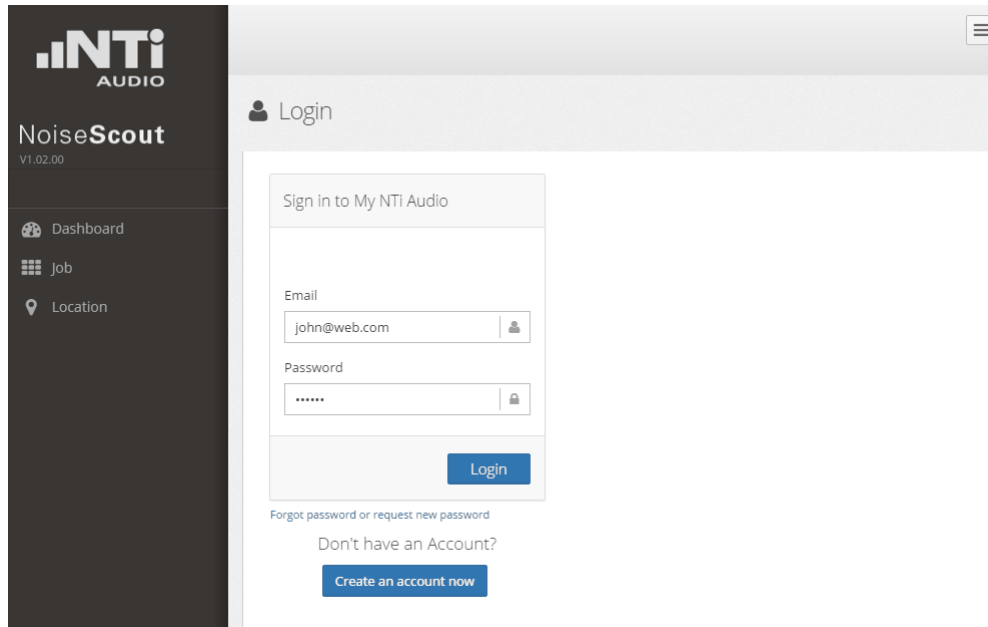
NTi AUDIO

NoiseScout
V1.02.00

Dashboard
Job
Location

Login

Sign in to My NTi Audio

Email
john@web.com

Password
••••••

Login

Forgot password or request new password

Don't have an Account?

Create an account now